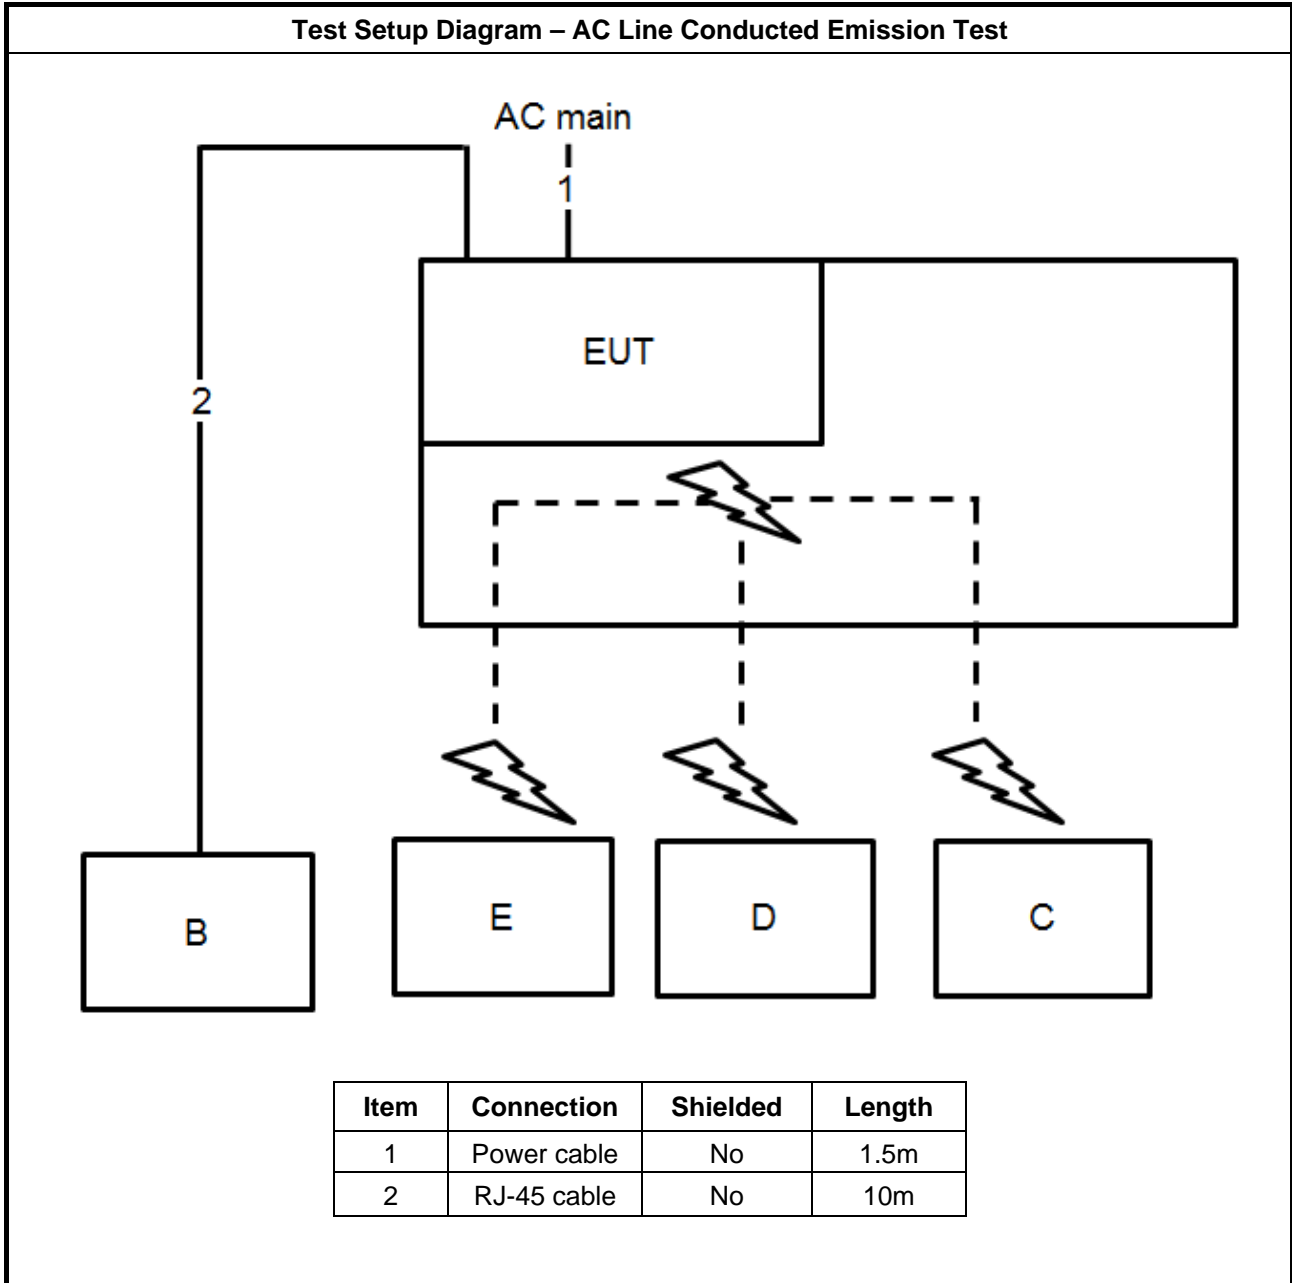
Test Setup Diagram – AC Line Conducted Emission Test

AC main

1

2

EUT

B

E

D

C

| Item | Connection | Shielded | Length |
|---|---|---|---|
| 1 | Power cable | No | 1.5m |
| 2 | RJ-45 cable | No | 10m |